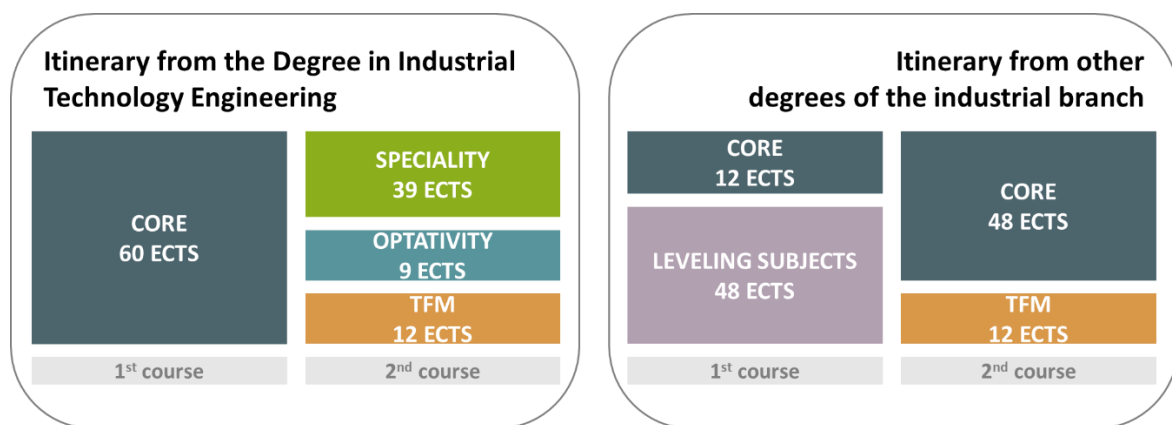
Itinerary from the Degree in Industrial Technology Engineering

CORE
60 ECTS

SPECIALITY
39 ECTS

OPTATIVITY
9 ECTS

TFM
12 ECTS

1$^{st}$ course

2$^{nd}$ course

Itinerary from other degrees of the industrial branch

CORE
12 ECTS

LEVELING SUBJECTS
48 ECTS

CORE
48 ECTS

TFM
12 ECTS

1$^{st}$ course

2$^{nd}$ course